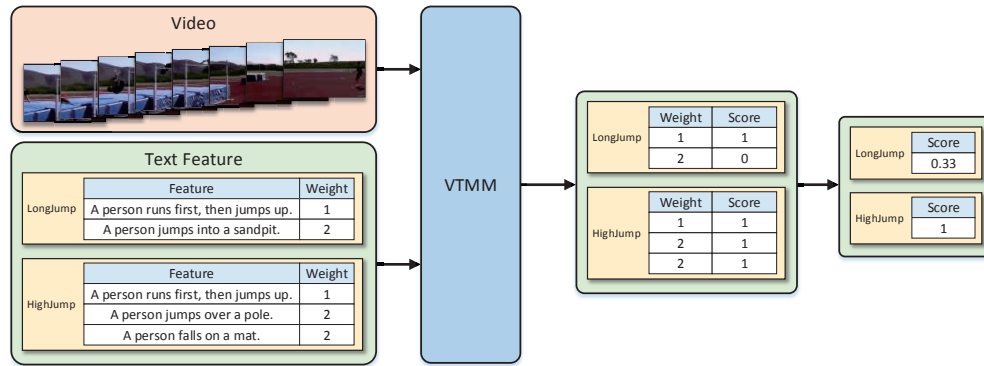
Video

Text Feature

LongJump

| Feature | Weight |
|---|---|
| A person runs first, then jumps up. | 1 |
| A person jumps into a sandpit. | 2 |

HighJump

| Feature | Weight |
|---|---|
| A person runs first, then jumps up. | 1 |
| A person jumps over a pole. | 2 |
| A person falls on a mat. | 2 |

VTMM

LongJump

| Weight | Score |
|---|---|
| 1 | 1 |
| 2 | 0 |

HighJump

| Weight | Score |
|---|---|
| 1 | 1 |
| 2 | 1 |
| 2 | 1 |

LongJump

| Score |
|---|
| 0.33 |

HighJump

| Score |
|---|
| 1 |